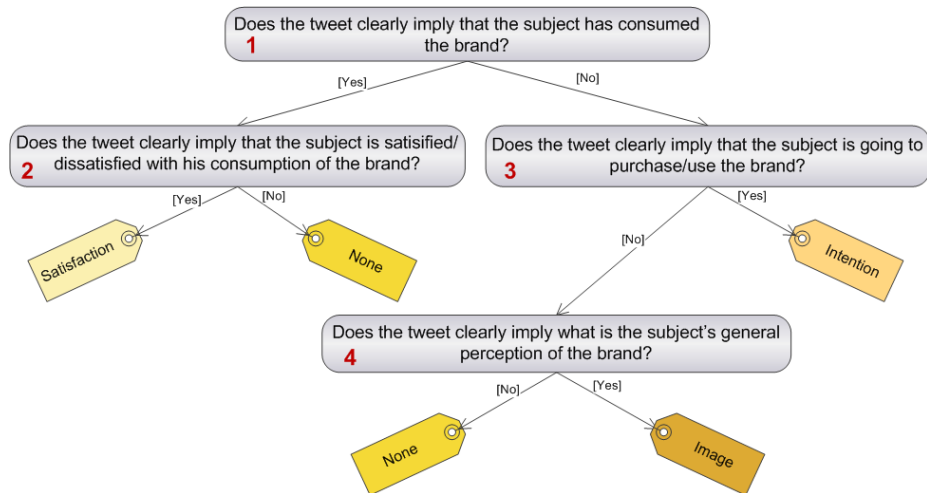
1 Does the tweet clearly imply that the subject has consumed the brand?

[Yes]

[No]

2 Does the tweet clearly imply that the subject is satisified/ dissatisfied with his consumption of the brand?

[Yes]

[No]

Satisfaction

None

3 Does the tweet clearly imply that the subject is going to purchase/use the brand?

[No]

[Yes]

Intention

4 Does the tweet clearly imply what is the subject's general perception of the brand?

[No]

[Yes]

None

Image